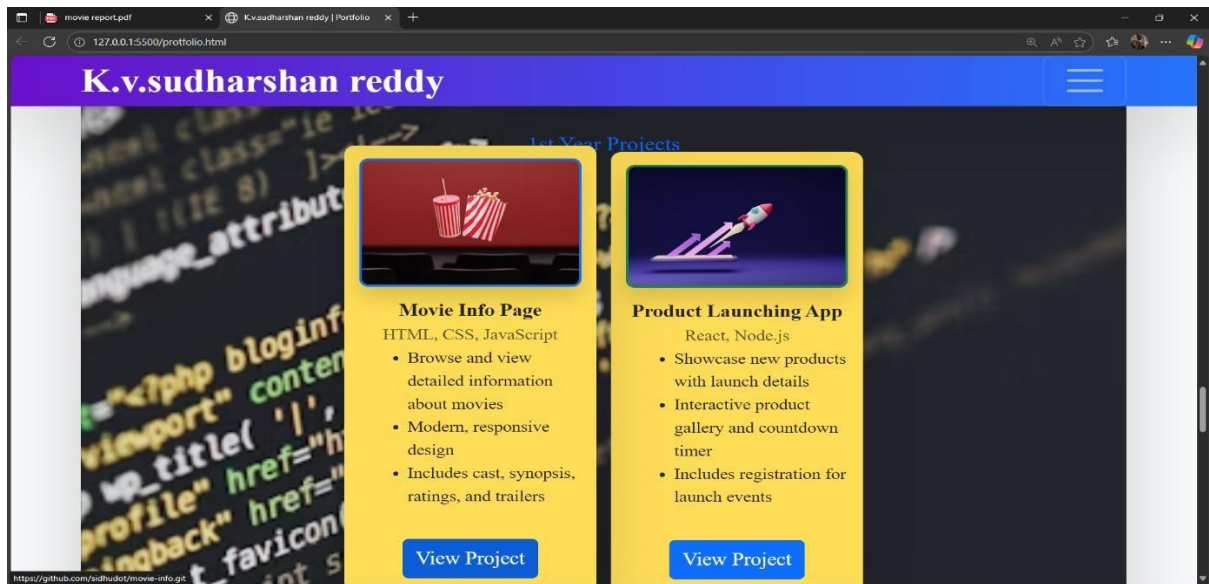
movie report.pdf
K.v.sudharshan reddy | Portfolio
127.0.0.1:5500/protfolio.html

K.v.sudharshan reddy

1st Year Projects

Movie Info Page
HTML, CSS, JavaScript
- Browse and view detailed information about movies
- Modern, responsive design
- Includes cast, synopsis, ratings, and trailers

View Project

Product Launching App
React, Node.js
- Showcase new products with launch details
- Interactive product gallery and countdown timer
- Includes registration for launch events

View Project

https://github.com/sidhudot/movie-info.git